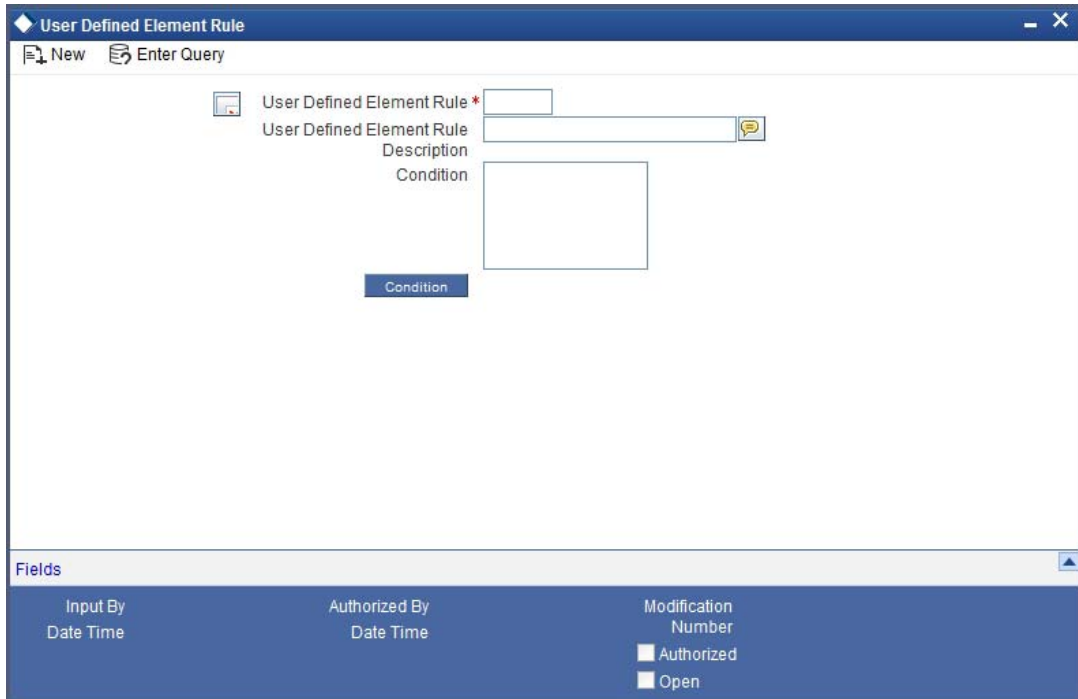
User Defined Element Rule

New Enter Query

User Defined Element Rule *

User Defined Element Rule Description

Condition

Condition

Fields

Input By
Date Time

Authorized By
Date Time

Modification Number

Authorized

Open